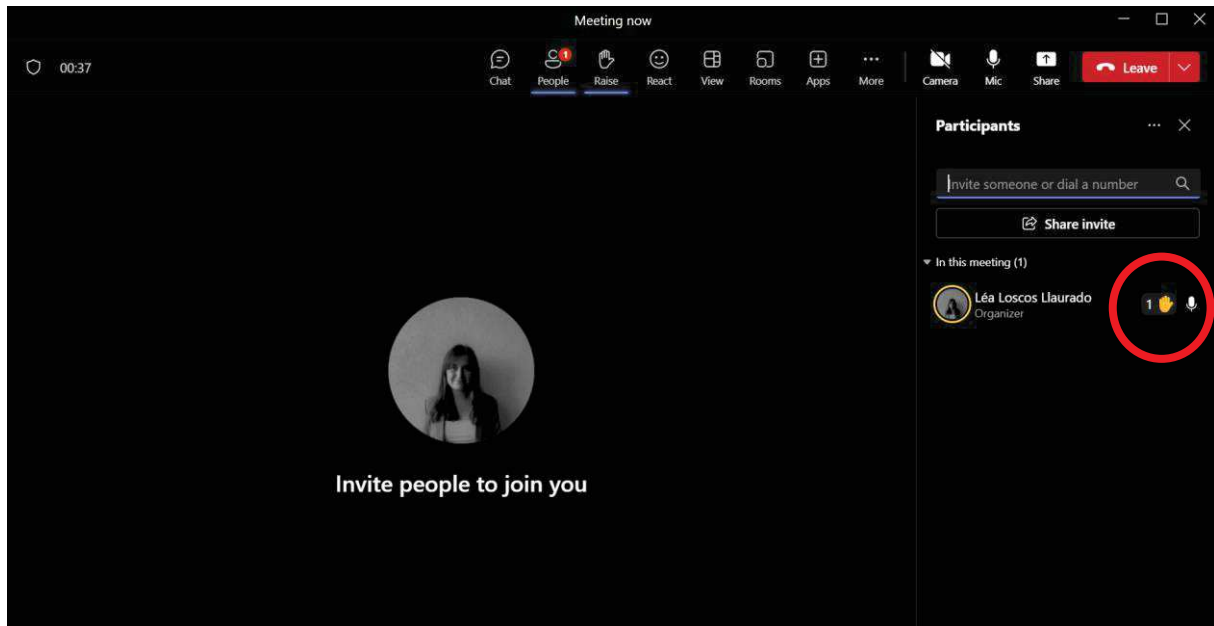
Meeting now

00:37

Chat People 1 Raise React View Rooms Apps More Camera Mic Share Leave

Participants

Invite someone or dial a number

Share invite

In this meeting (1)

Léa Loscos Llaurado
Organizer

1

Invite people to join you